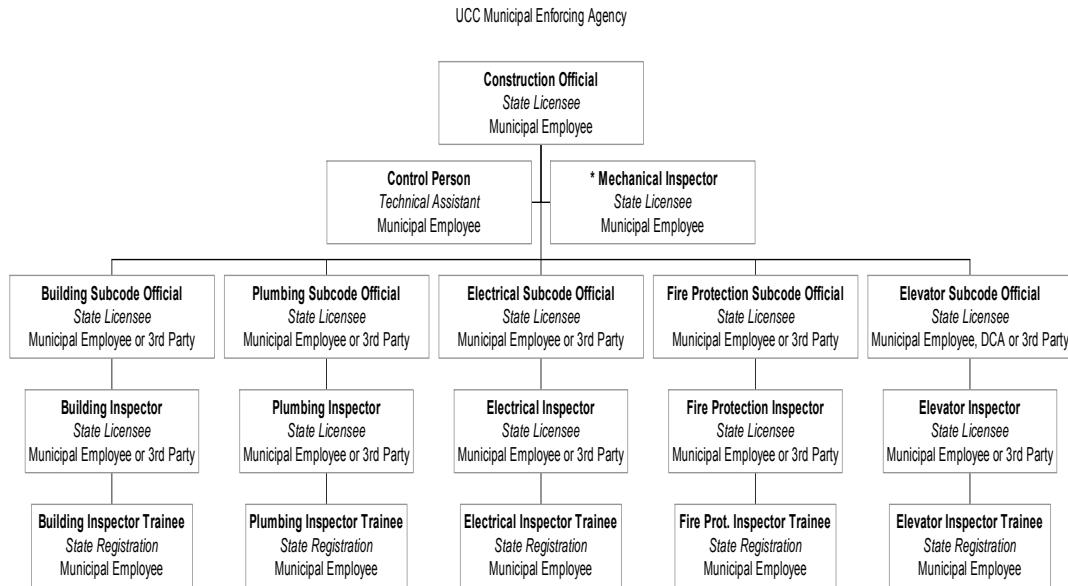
UCC Municipal Enforcing Agency

**Construction Official**
*State Licensee*
Municipal Employee

**Control Person**
*Technical Assistant*
Municipal Employee

**\* Mechanical Inspector**
*State Licensee*
Municipal Employee

**Building Subcode Official**
*State Licensee*
Municipal Employee or 3rd Party

**Building Inspector**
*State Licensee*
Municipal Employee or 3rd Party

**Building Inspector Trainee**
*State Registration*
Municipal Employee

**Plumbing Subcode Official**
*State Licensee*
Municipal Employee or 3rd Party

**Plumbing Inspector**
*State Licensee*
Municipal Employee or 3rd Party

**Plumbing Inspector Trainee**
*State Registration*
Municipal Employee

**Electrical Subcode Official**
*State Licensee*
Municipal Employee or 3rd Party

**Electrical Inspector**
*State Licensee*
Municipal Employee or 3rd Party

**Electrical Inspector Trainee**
*State Registration*
Municipal Employee

**Fire Protection Subcode Official**
*State Licensee*
Municipal Employee or 3rd Party

**Fire Protection Inspector**
*State Licensee*
Municipal Employee or 3rd Party

**Fire Prot. Inspector Trainee**
*State Registration*
Municipal Employee

**Elevator Subcode Official**
*State Licensee*
Municipal Employee, DCA or 3rd Party

**Elevator Inspector**
*State Licensee*
Municipal Employee or 3rd Party

**Elevator Inspector Trainee**
*State Registration*
Municipal Employee